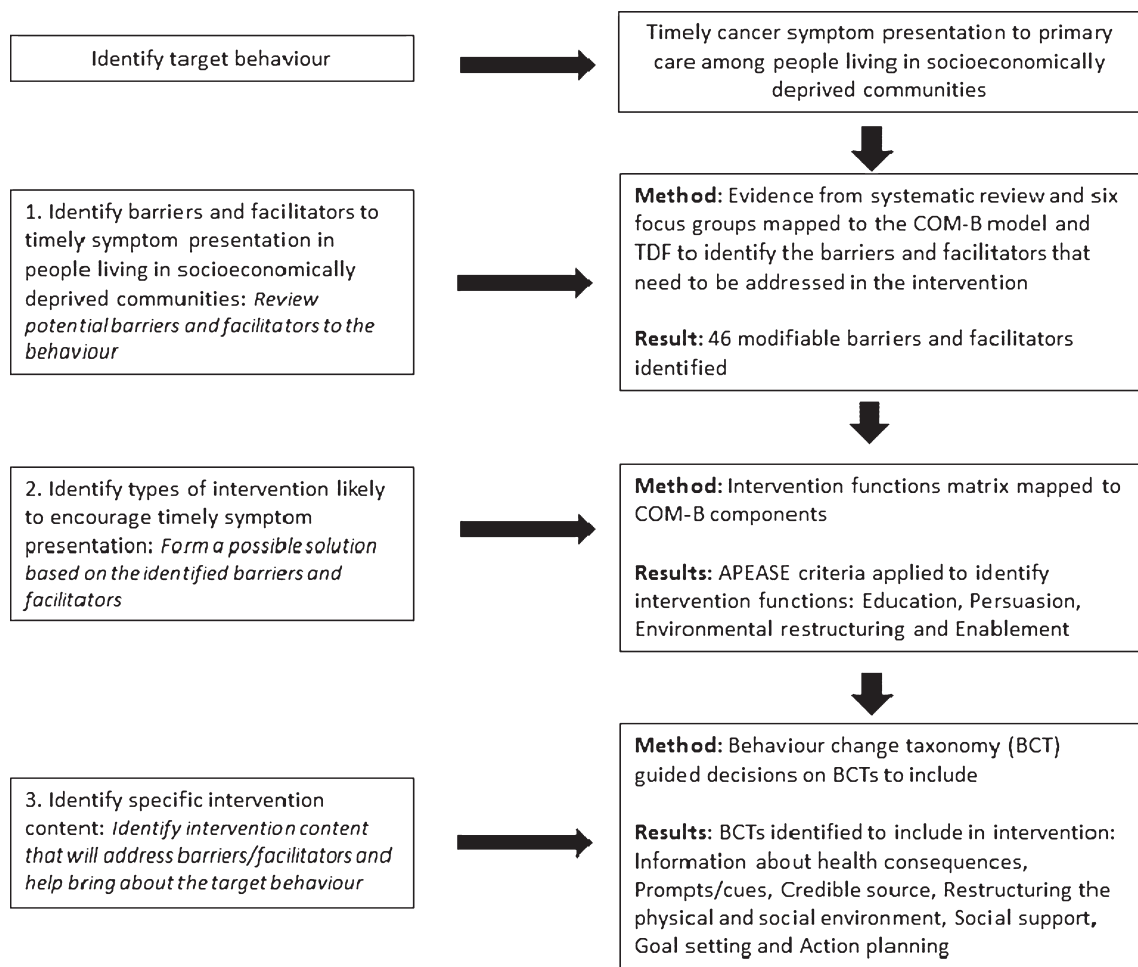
Identify target behaviour

Timely cancer symptom presentation to primary care among people living in socioeconomically deprived communities

1. Identify barriers and facilitators to timely symptom presentation in people living in socioeconomically deprived communities: *Review potential barriers and facilitators to the behaviour*

**Method:** Evidence from systematic review and six focus groups mapped to the COM-B model and TDF to identify the barriers and facilitators that need to be addressed in the intervention

**Result:** 46 modifiable barriers and facilitators identified

2. Identify types of intervention likely to encourage timely symptom presentation: *Form a possible solution based on the identified barriers and facilitators*

**Method:** Intervention functions matrix mapped to COM-B components

**Results:** APEASE criteria applied to identify intervention functions: Education, Persuasion, Environmental restructuring and Enablement

3. Identify specific intervention content: *Identify intervention content that will address barriers/facilitators and help bring about the target behaviour*

**Method:** Behaviour change taxonomy (BCT) guided decisions on BCTs to include

**Results:** BCTs identified to include in intervention: Information about health consequences, Prompts/cues, Credible source, Restructuring the physical and social environment, Social support, Goal setting and Action planning